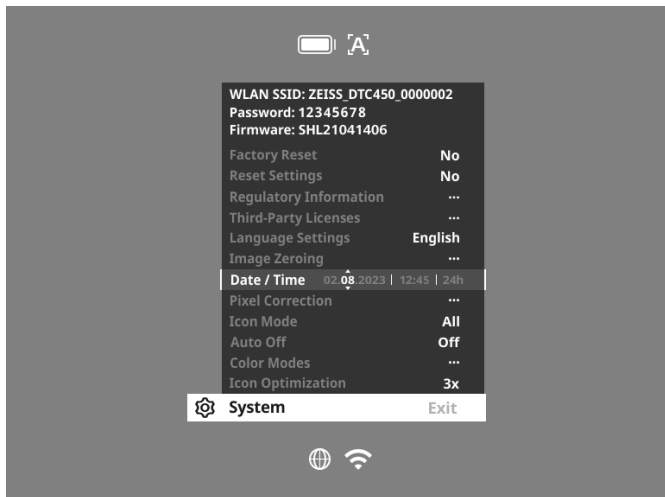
[A]

WLAN SSID: ZEISS_DTC450_0000002
Password: 12345678
Firmware: SHL21041406

| | |
|---|---|
| Factory Reset | No |
| Reset Settings | No |
| Regulatory Information | ··· |
| Third-Party Licenses | ··· |
| Language Settings | English |
| Image Zeroing | ··· |
| Date / Time | 02.08.2023 \| 12:45 \| 24h |
| Pixel Correction | ··· |
| Icon Mode | All |
| Auto Off | Off |
| Color Modes | ··· |
| Icon Optimization | 3x |

System Exit